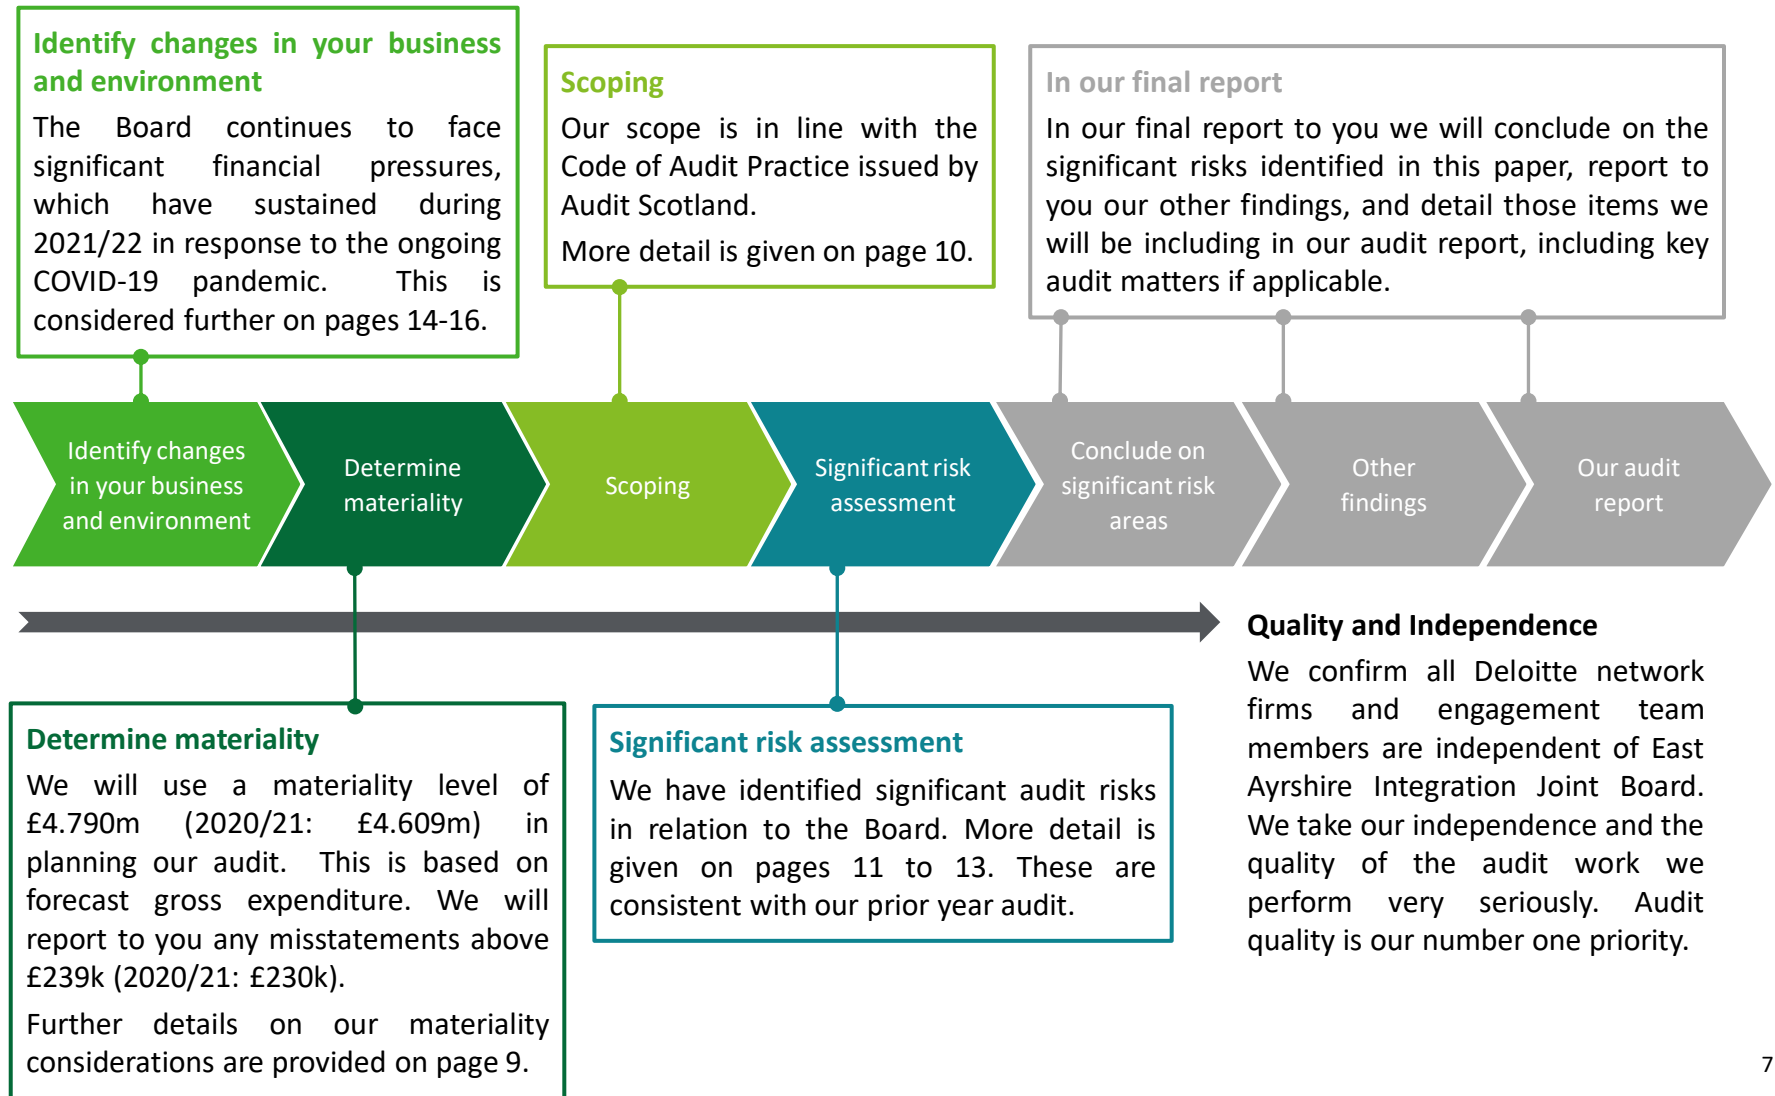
Identify changes in your business and environment

The Board continues to face significant financial pressures, which have sustained during 2021/22 in response to the ongoing COVID-19 pandemic. This is considered further on pages 14-16.

Scoping

Our scope is in line with the Code of Audit Practice issued by Audit Scotland.

More detail is given on page 10.

In our final report

In our final report to you we will conclude on the significant risks identified in this paper, report to you our other findings, and detail those items we will be including in our audit report, including key audit matters if applicable.

Identify changes in your business and environment

Determine materiality

Scoping

Significant risk assessment

Conclude on significant risk areas

Other findings

Our audit report

Quality and Independence

We confirm all Deloitte network firms and engagement team members are independent of East Ayrshire Integration Joint Board. We take our independence and the quality of the audit work we perform very seriously. Audit quality is our number one priority.

Determine materiality

We will use a materiality level of £4.790m (2020/21: £4.609m) in planning our audit. This is based on forecast gross expenditure. We will report to you any misstatements above £239k (2020/21: £230k).

Further details on our materiality considerations are provided on page 9.

Significant risk assessment

We have identified significant audit risks in relation to the Board. More detail is given on pages 11 to 13. These are consistent with our prior year audit.

7